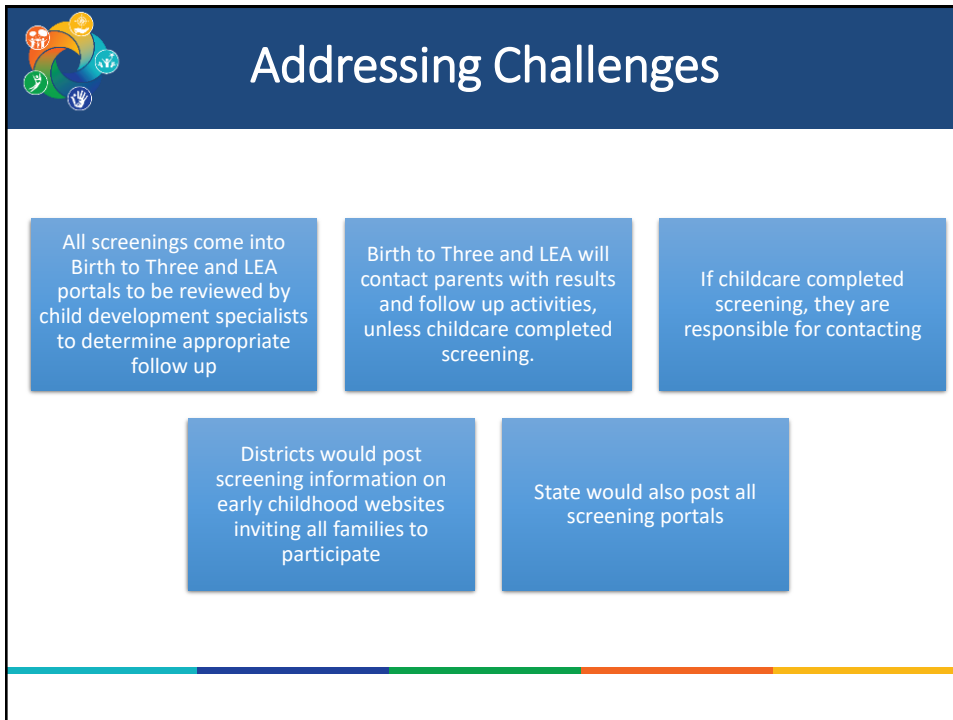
Addressing Challenges

All screenings come into Birth to Three and LEA portals to be reviewed by child development specialists to determine appropriate follow up

Birth to Three and LEA will contact parents with results and follow up activities, unless childcare completed screening.

If childcare completed screening, they are responsible for contacting

Districts would post screening information on early childhood websites inviting all families to participate

State would also post all screening portals